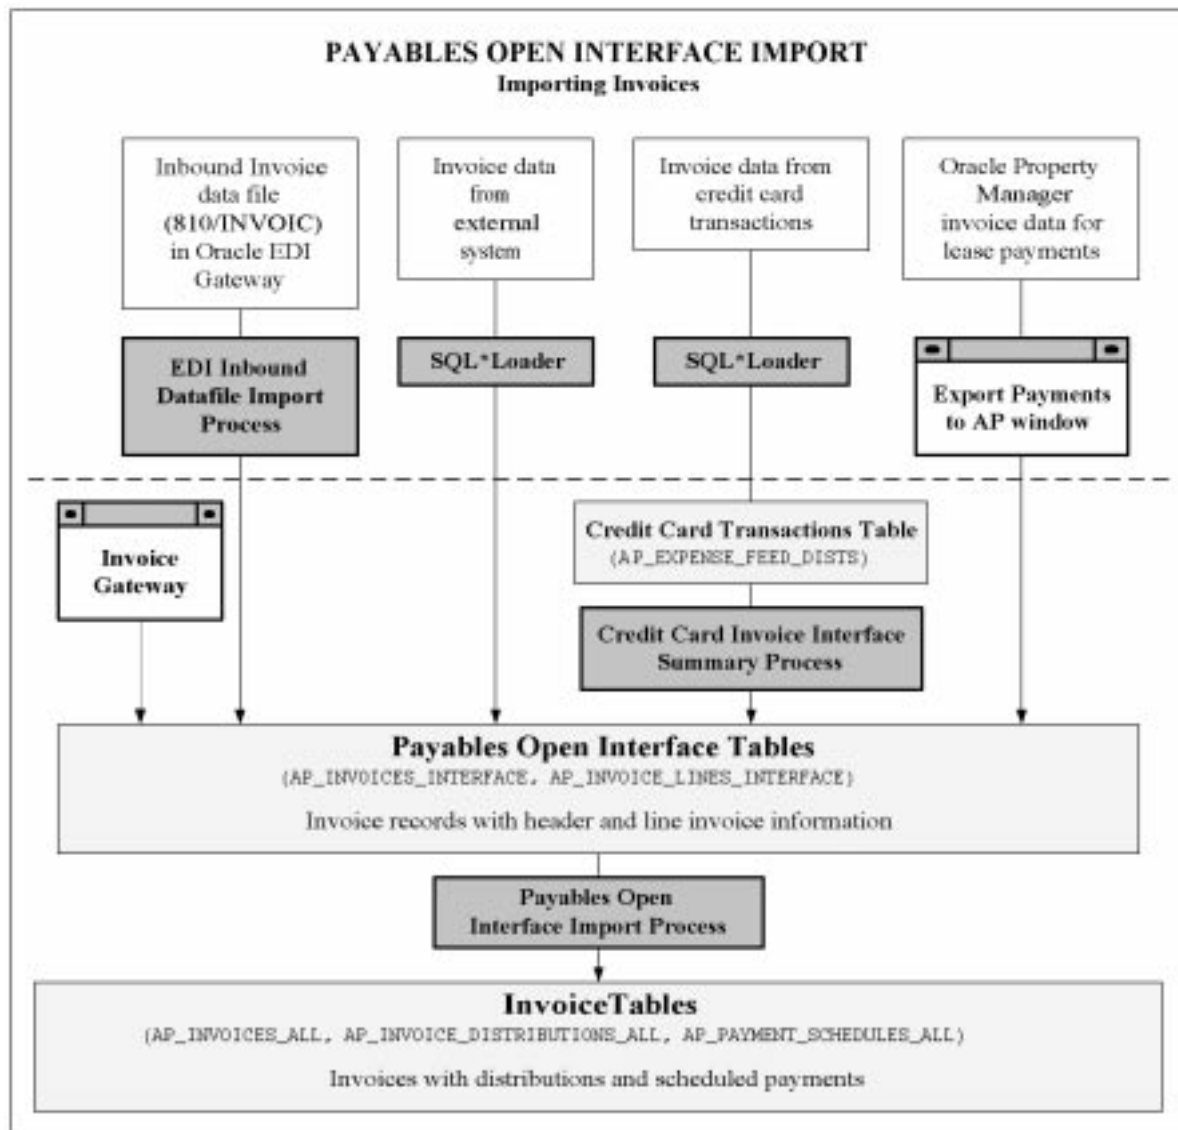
PAYABLES OPEN INTERFACE IMPORT
Importing Invoices

Inbound Invoice data file (810/INVOIC) in Oracle EDI Gateway

Invoice data from external system

Invoice data from credit card transactions

Oracle Property Manager invoice data for lease payments

EDI Inbound Datafile Import Process

SQL*Loader

SQL*Loader

Export Payments to AP window

Invoice Gateway

Credit Card Transactions Table
(AP_EXPENSE_FEED_DISTS)

Credit Card Invoice Interface Summary Process

Payables Open Interface Tables
(AP_INVOICES_INTERFACE, AP_INVOICE_LINES_INTERFACE)

Invoice records with header and line invoice information

Payables Open Interface Import Process

InvoiceTables
(AP_INVOICES_ALL, AP_INVOICE_DISTRIBUTIONS_ALL, AP_PAYMENT_SCHEDULES_ALL)

Invoices with distributions and scheduled payments